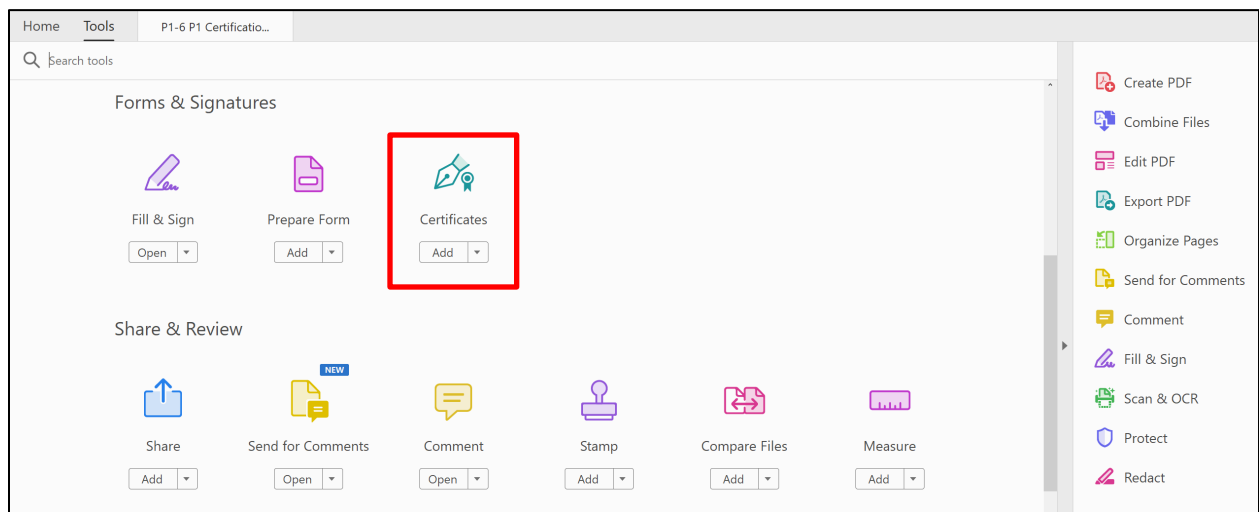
Home Tools P1-6 P1 Certificatio...

Search tools

Forms & Signatures

Fill & Sign
Open

Prepare Form
Add

Certificates
Add

Share & Review

Share
Add

NEW
Send for Comments
Open

Comment
Open

Stamp
Add

Compare Files
Add

Measure
Add

Create PDF
Combine Files
Edit PDF
Export PDF
Organize Pages
Send for Comments
Comment
Fill & Sign
Scan & OCR
Protect
Redact